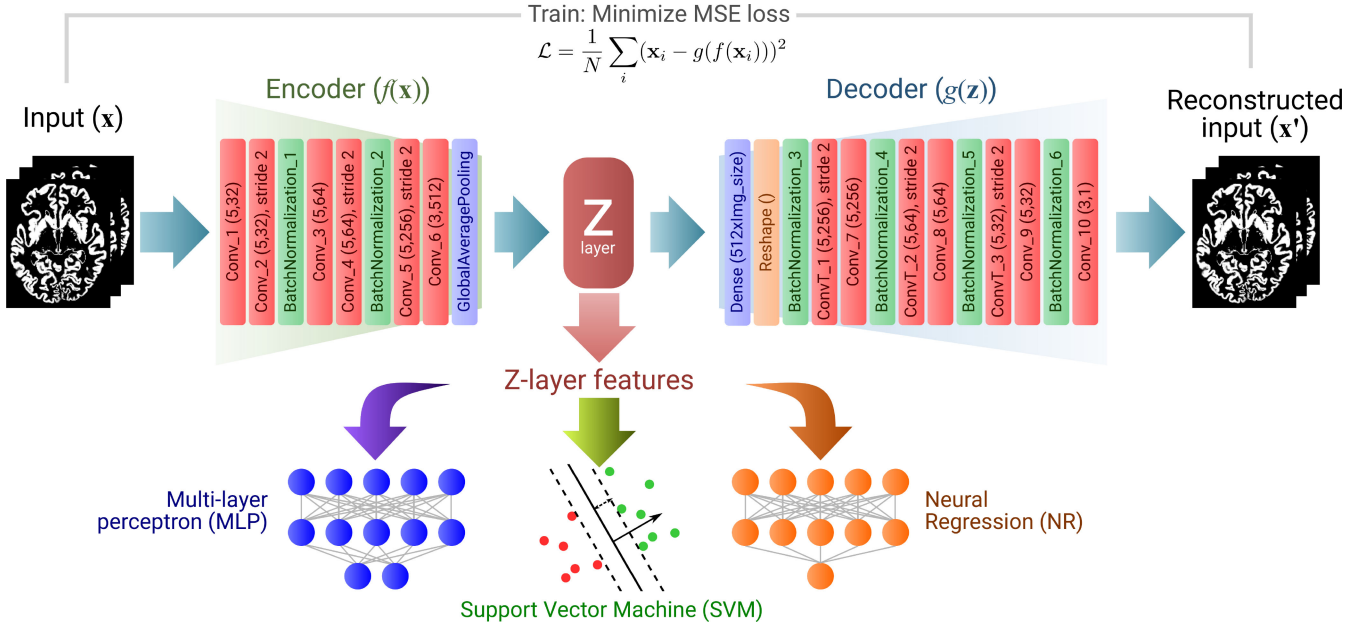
Train: Minimize MSE loss

$\mathcal{L} = \frac{1}{N}\sum_{i}(\mathbf{x}_i - g(f(\mathbf{x}_i)))^2$

Input ($\mathbf{x}$)

Encoder ($f(\mathbf{x})$)

Conv_1 (5,32)
Conv_2 (5,32), stride 2
BatchNormalization_1
Conv_3 (5,64)
Conv_4 (5,64), stride 2
BatchNormalization_2
Conv_5 (5,256), stride 2
Conv_6 (3,512)
GlobalAveragePooling

Z
layer

Decoder ($g(\mathbf{z})$)

Dense (512xImg_size)
Reshape ()
BatchNormalization_3
ConvT_1 (5,256), strde 2
Conv_7 (5,256)
BatchNormalization_4
ConvT_2 (5,64), stride 2
Conv_8 (5,64)
BatchNormalization_5
ConvT_3 (5,32), stride 2
Conv_9 (5,32)
BatchNormalization_6
Conv_10 (3,1)

Reconstructed input ($\mathbf{x'}$)

Z-layer features

Multi-layer perceptron (MLP)

Support Vector Machine (SVM)

Neural Regression (NR)